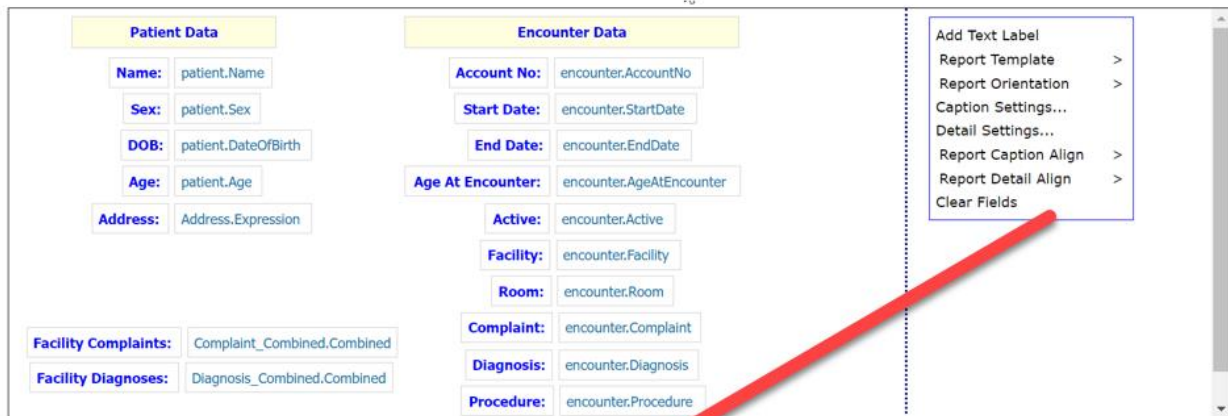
Patient Data

Name: patient.Name

Sex: patient.Sex

DOB: patient.DateOfBirth

Age: patient.Age

Address: Address.Expression

Facility Complaints: Complaint_Combined.Combined

Facility Diagnoses: Diagnosis_Combined.Combined

Encounter Data

Account No: encounter.AccountNo

Start Date: encounter.StartDate

End Date: encounter.EndDate

Age At Encounter: encounter.AgeAtEncounter

Active: encounter.Active

Facility: encounter.Facility

Room: encounter.Room

Complaint: encounter.Complaint

Diagnosis: encounter.Diagnosis

Procedure: encounter.Procedure

Add Text Label
Report Template >
Report Orientation >
Caption Settings...
Detail Settings...
Report Caption Align >
Report Detail Align >
Clear Fields